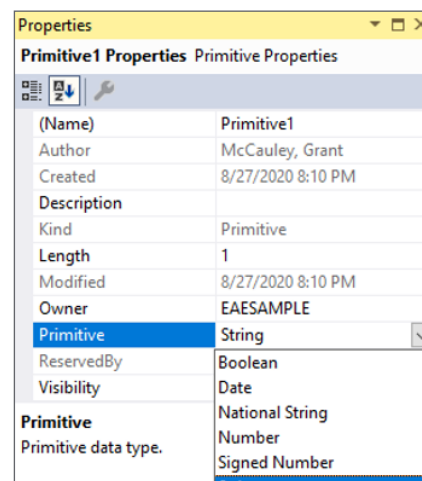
Properties

Primitive1 Properties Primitive Properties

| | |
|---|---|
| (Name) | Primitive1 |
| Author | McCauley, Grant |
| Created | 8/27/2020 8:10 PM |
| Description | |
| Kind | Primitive |
| Length | 1 |
| Modified | 8/27/2020 8:10 PM |
| Owner | EAESAMPLE |
| Primitive | String |
| ReservedBy | Boolean |
| Visibility | Date |

National String
Number
Signed Number

Primitive
Primitive data type.